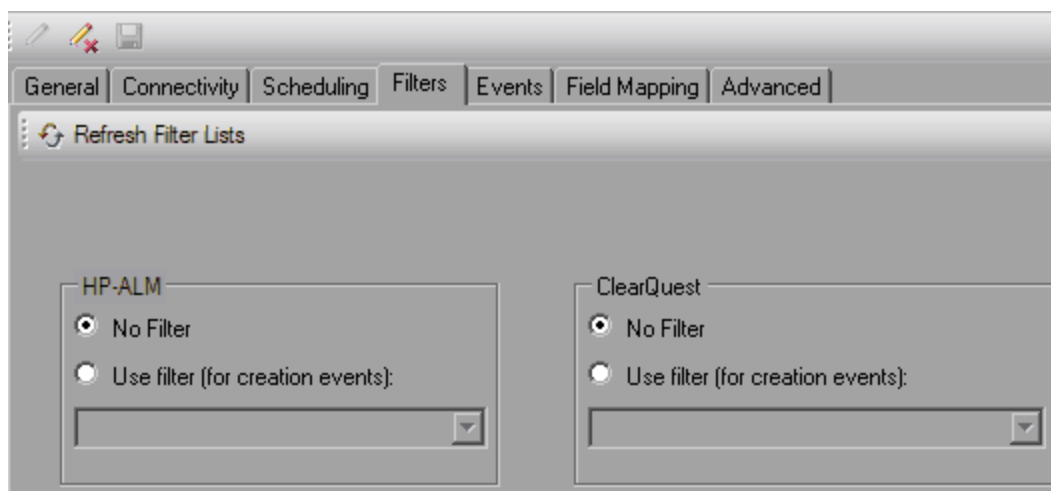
General | Connectivity | Scheduling | Filters | Events | Field Mapping | Advanced

Refresh Filter Lists

HP-ALM

No Filter

Use filter (for creation events):

ClearQuest

No Filter

Use filter (for creation events):